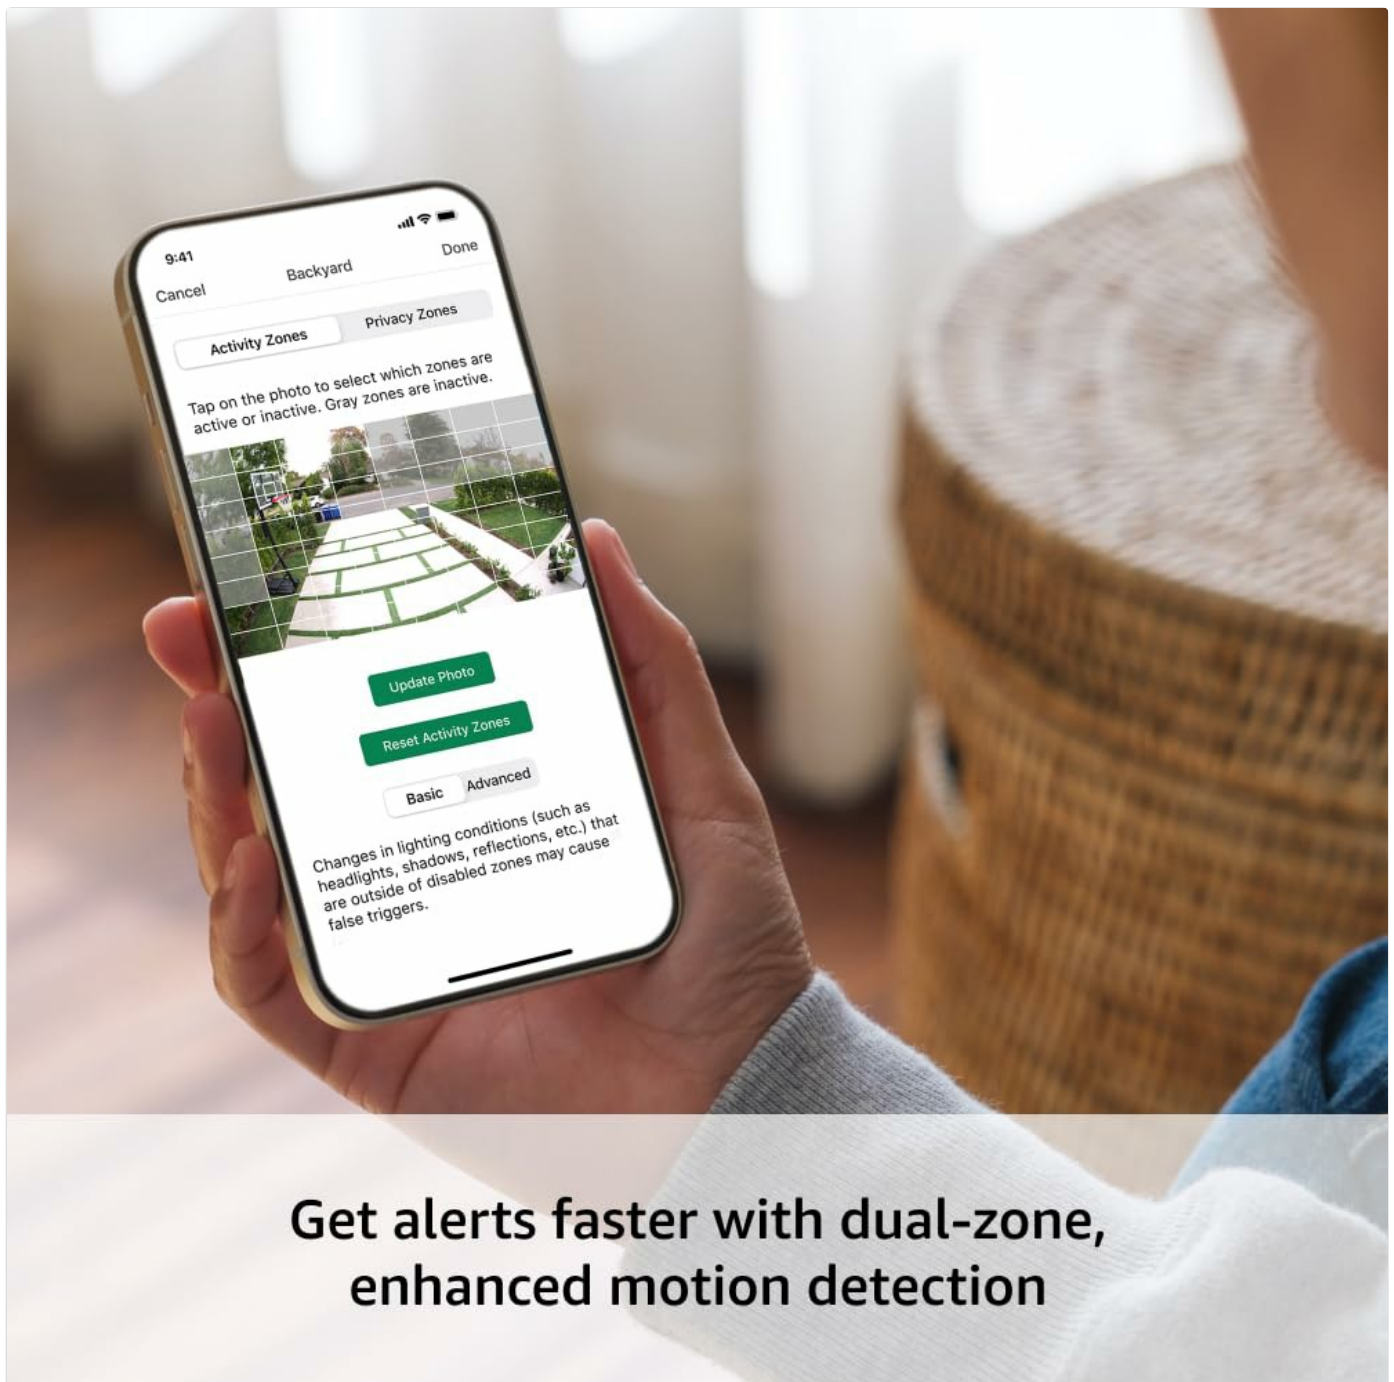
9:41

Cancel

Backyard

Done

Activity Zones

Privacy Zones

Tap on the photo to select which zones are active or inactive. Gray zones are inactive.

Update Photo

Reset Activity Zones

Basic

Advanced

Changes in lighting conditions (such as headlights, shadows, reflections, etc.) that are outside of disabled zones may cause false triggers.

Get alerts faster with dual-zone, enhanced motion detection